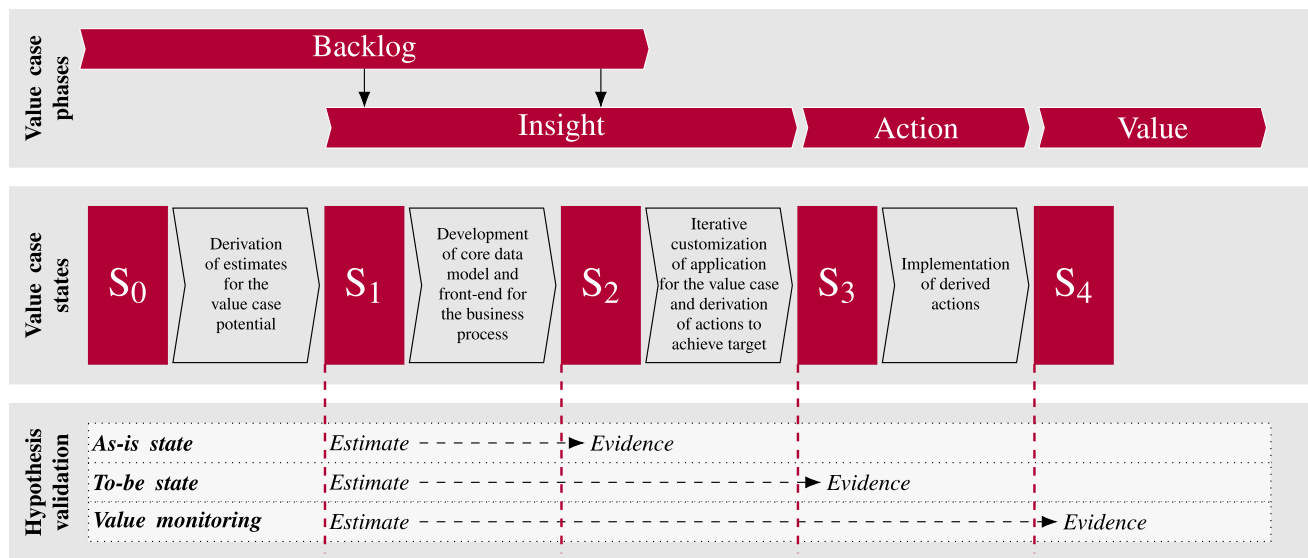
Value case phases

Backlog

Insight

Action

Value

Value case states

$S_0$

Derivation of estimates for the value case potential

$S_1$

Development of core data model and front-end for the business process

$S_2$

Iterative customization of application for the value case and derivation of actions to achieve target

$S_3$

Implementation of derived actions

$S_4$

Hypothesis validation

| | | | | |
|---|---|---|---|---|
| ***As-is state*** | *Estimate* | *Evidence* | | |
| ***To-be state*** | *Estimate* | | *Evidence* | |
| ***Value monitoring*** | *Estimate* | | | *Evidence* |